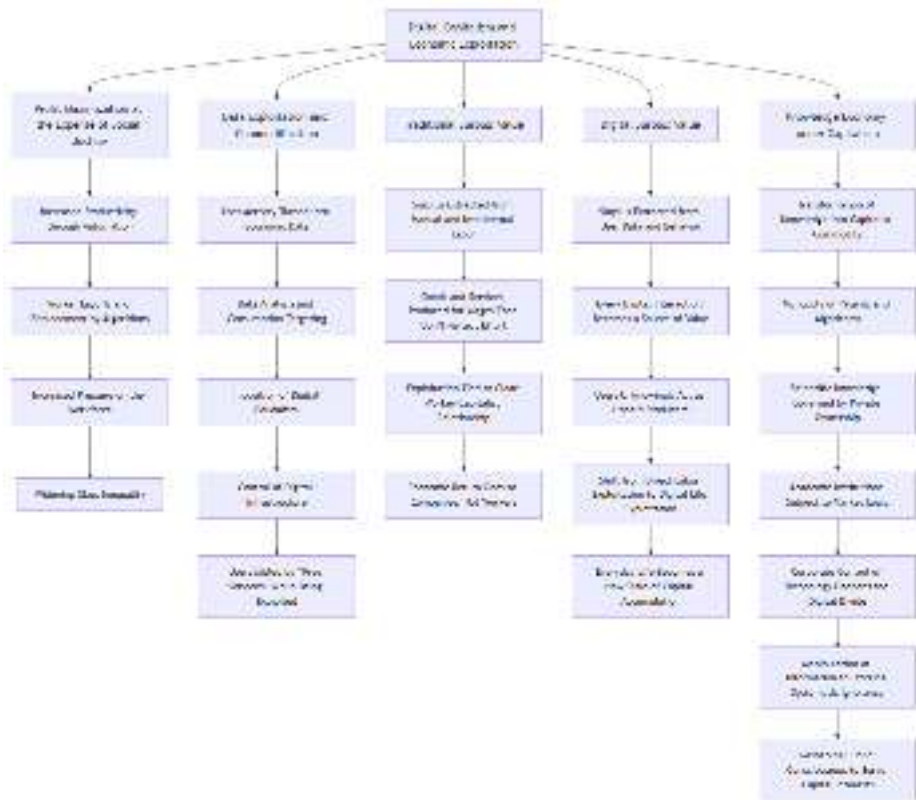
Digital Capitalism and Economic Exploitation

Profit Maximization at the Expense of Social Justice

Increased Productivity Through Automation

Profits Flow to Tech Companies, Not Workers

Increased Pressure on Labor

Widening Class Inequality

Data Exploitation and Privacy Violations

Companies Harvest Personal Data

Data Extraction and Commodity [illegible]

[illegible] of Digital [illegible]

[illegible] and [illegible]

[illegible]

Intellectual Surplus Value

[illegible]

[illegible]

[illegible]

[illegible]

Digital Surplus Value

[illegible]

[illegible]

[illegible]

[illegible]

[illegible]

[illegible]

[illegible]

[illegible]

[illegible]

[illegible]

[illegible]

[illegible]

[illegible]